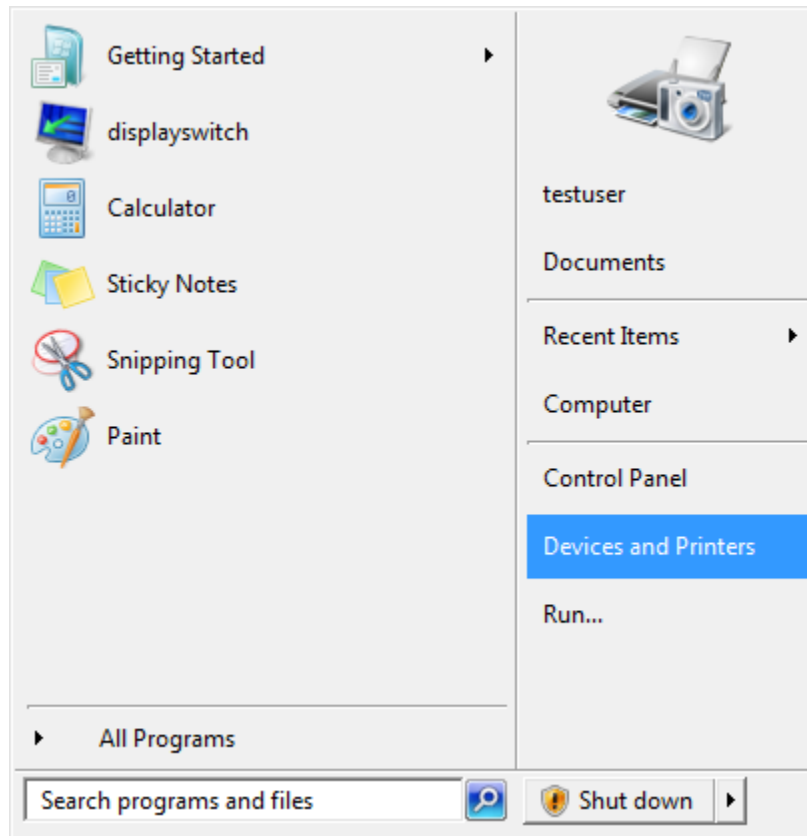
Getting Started
displayswitch
Calculator
Sticky Notes
Snipping Tool
Paint

All Programs

testuser
Documents
Recent Items
Computer
Control Panel
Devices and Printers
Run...

Search programs and files
Shut down